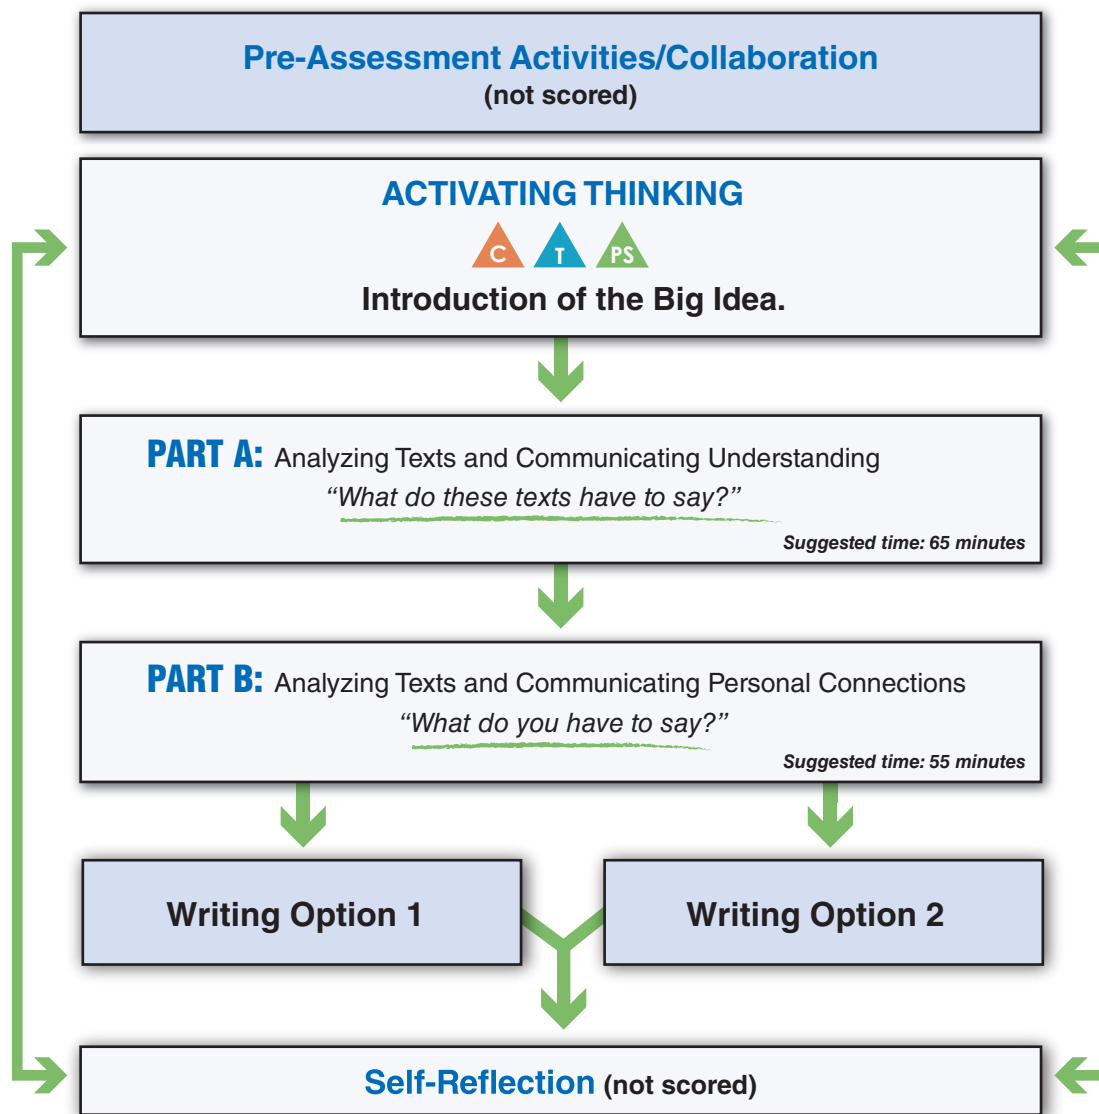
Pre-Assessment Activities/Collaboration
(not scored)

ACTIVATING THINKING

C T PS

Introduction of the Big Idea.

PART A: Analyzing Texts and Communicating Understanding
"What do these texts have to say?"
Suggested time: 65 minutes

PART B: Analyzing Texts and Communicating Personal Connections
"What do you have to say?"
Suggested time: 55 minutes

Writing Option 1

Writing Option 2

Self-Reflection (not scored)